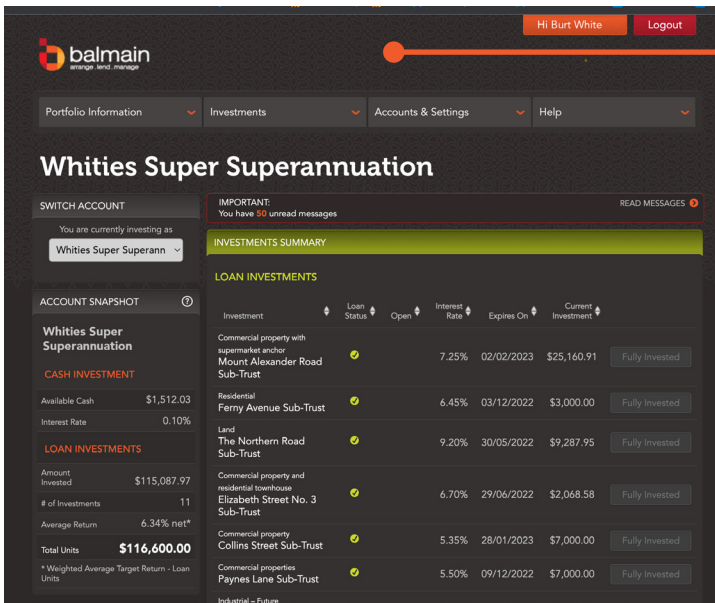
Hi Burt White Logout

balmain
arrange . lend . manage

Portfolio Information
Investments
Accounts & Settings
Help

Whities Super Superannuation

SWITCH ACCOUNT

You are currently investing as

Whities Super Superann

ACCOUNT SNAPSHOT

Whities Super Superannuation

CASH INVESTMENT

| | |
|---|---|
| Available Cash | $1,512.03 |
| Interest Rate | 0.10% |

LOAN INVESTMENTS

| | |
|---|---|
| Amount Invested | $115,087.97 |
| # of Investments | 11 |
| Average Return | 6.34% net* |
| Total Units | $116,600.00 |

* Weighted Average Target Return - Loan Units

IMPORTANT:
You have 50 unread messages

READ MESSAGES

INVESTMENTS SUMMARY

LOAN INVESTMENTS

| Investment | Loan Status | Open | Interest Rate | Expires On | Current Investment | |
|---|---|---|---|---|---|---|
| Commercial property with supermarket anchor Mount Alexander Road Sub-Trust | | | 7.25% | 02/02/2023 | $25,160.91 | Fully Invested |
| Residential Ferny Avenue Sub-Trust | | | 6.45% | 03/12/2022 | $3,000.00 | Fully Invested |
| Land The Northern Road Sub-Trust | | | 9.20% | 30/05/2022 | $9,287.95 | Fully Invested |
| Commercial property and residential townhouse Elizabeth Street No. 3 Sub-Trust | | | 6.70% | 29/06/2022 | $2,068.58 | Fully Invested |
| Commercial property Collins Street Sub-Trust | | | 5.35% | 28/01/2023 | $7,000.00 | Fully Invested |
| Commercial properties Paynes Lane Sub-Trust | | | 5.50% | 09/12/2022 | $7,000.00 | Fully Invested |

Industrial – Future